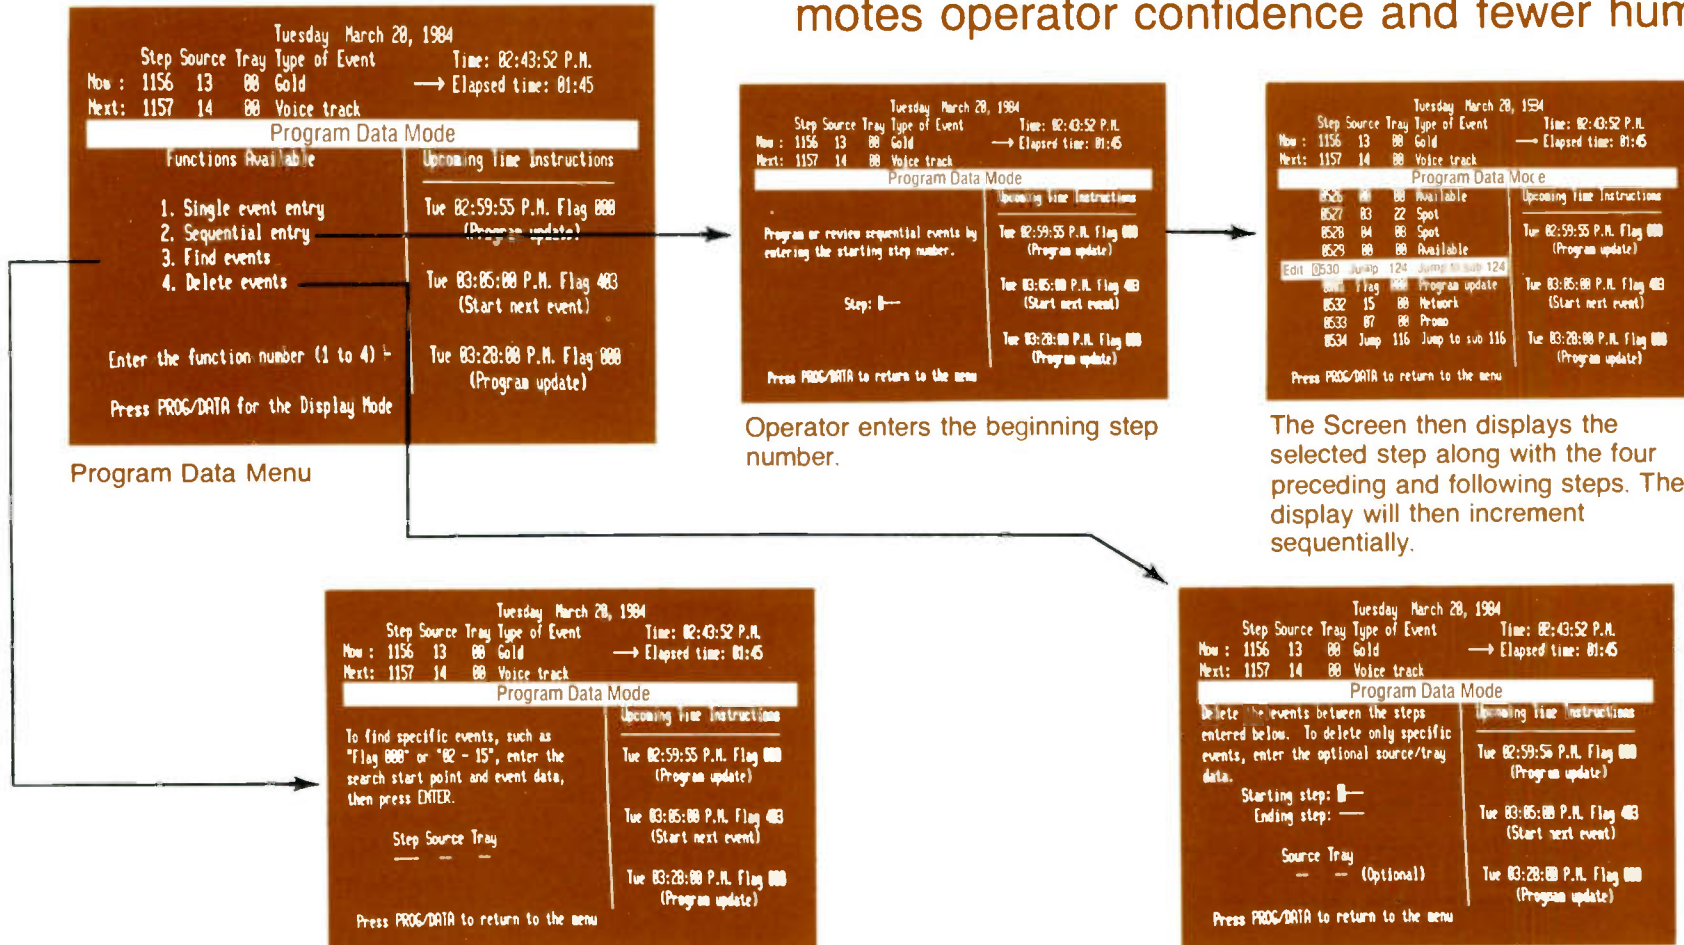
motes operator confidence and fewer hum

Tuesday March 20, 1984
Step Source Tray Type of Event Time: 02:43:52 P.M.
Now : 1156 13 00 Gold → Elapsed time: 01:45
Next: 1157 14 00 Voice track
Program Data Mode
Functions Available
Upcoming Time Instructions
1. Single event entry
2. Sequential entry
3. Find events
4. Delete events
Tue 02:59:55 P.M. Flag 000
(Program update)
Tue 03:05:00 P.M. Flag 403
(Start next event)
Tue 03:20:00 P.M. Flag 000
(Program update)
Enter the function number (1 to 4) -
Press PROG/DATA for the Display Mode

Program Data Menu

Tuesday March 20, 1984
Step Source Tray Type of Event Time: 02:43:52 P.M.
Now : 1156 13 00 Gold → Elapsed time: 01:45
Next: 1157 14 00 Voice track
Program Data Mode
Upcoming Time Instructions
Program or review sequential events by entering the starting step number.
Step: -
Tue 02:59:55 P.M. Flag 000
(Program update)
Tue 03:05:00 P.M. Flag 403
(Start next event)
Tue 03:20:00 P.M. Flag 000
(Program update)
Press PROG/DATA to return to the menu

Operator enters the beginning step number.

Tuesday March 20, 1984
Step Source Tray Type of Event Time: 02:43:52 P.M.
Now : 1156 13 00 Gold → Elapsed time: 01:45
Next: 1157 14 00 Voice track
Program Data Mode
0526 00 00 Available
0527 03 22 Spot
0528 04 08 Spot
0529 00 00 Available
Edit 0530 Jump 124 Jump to sub 124
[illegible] Flag 000 Program update
0532 15 00 Network
0533 07 00 Promo
0534 Jump 116 Jump to sub 116
Upcoming Time Instructions
Tue 02:59:55 P.M. Flag 000
(Program update)
Tue 03:05:00 P.M. Flag 403
(Start next event)
Tue 03:20:00 P.M. Flag 000
(Program update)
Press PROG/DATA to return to the menu

The Screen then displays the selected step along with the four preceding and following steps. The display will then increment sequentially.

Tuesday March 20, 1984
Step Source Tray Type of Event Time: 02:43:52 P.M.
Now : 1156 13 00 Gold → Elapsed time: 01:45
Next: 1157 14 00 Voice track
Program Data Mode
Upcoming Time Instructions
To find specific events, such as "Flag 000" or "02 - 15", enter the search start point and event data, then press ENTER.
Step Source Tray
Tue 02:59:55 P.M. Flag 000
(Program update)
Tue 03:05:00 P.M. Flag 403
(Start next event)
Tue 03:20:00 P.M. Flag 000
(Program update)
Press PROG/DATA to return to the menu

Tuesday March 20, 1984
Step Source Tray Type of Event Time: 02:43:52 P.M.
Now : 1156 13 00 Gold → Elapsed time: 01:45
Next: 1157 14 00 Voice track
Program Data Mode
Delete the events between the steps entered below. To delete only specific events, enter the optional source/tray data.
Starting step: -
Ending step: -
Source Tray
(Optional)
Upcoming Time Instructions
Tue 02:59:55 P.M. Flag 000
(Program update)
Tue 03:05:00 P.M. Flag 403
(Start next event)
Tue 03:20:00 P.M. Flag 000
(Program update)
Press PROG/DATA to return to the menu